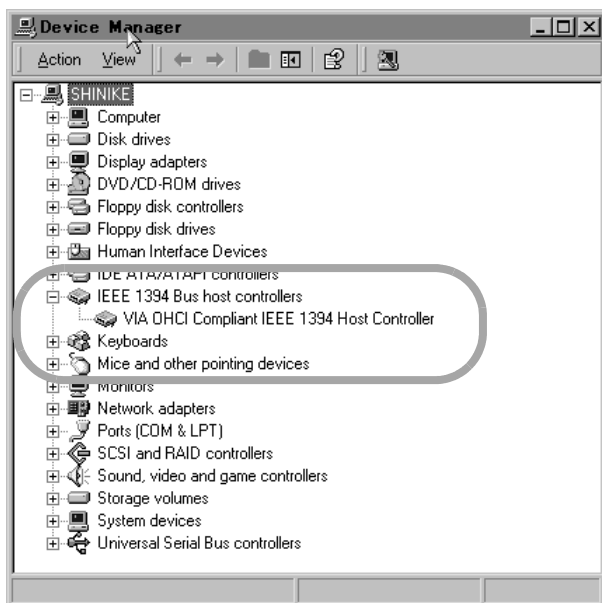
Device Manager

Action View

SHINIKE
Computer
Disk drives
Display adapters
DVD/CD-ROM drives
Floppy disk controllers
Floppy disk drives
Human Interface Devices
IDE ATA/ATAPI controllers
IEEE 1394 Bus host controllers
VIA OHCI Compliant IEEE 1394 Host Controller
Keyboards
Mice and other pointing devices
Monitors
Network adapters
Ports (COM & LPT)
SCSI and RAID controllers
Sound, video and game controllers
Storage volumes
System devices
Universal Serial Bus controllers